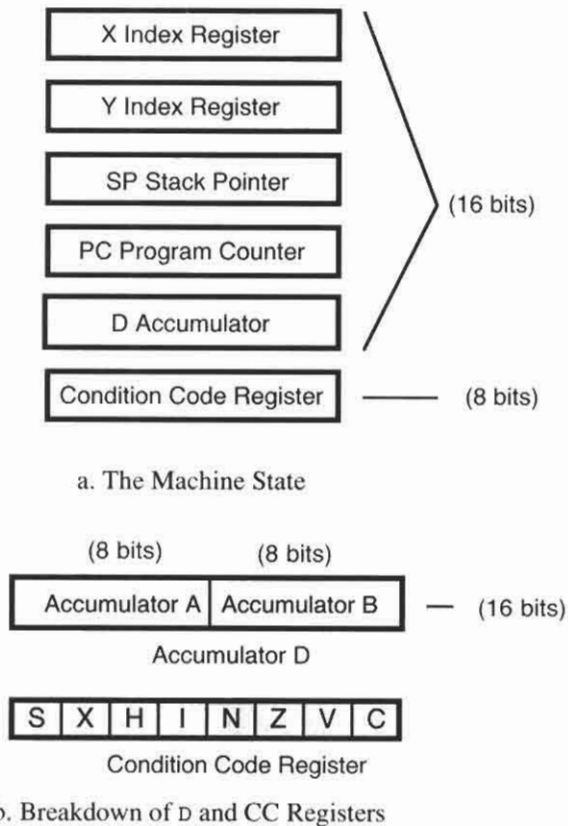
X Index Register

Y Index Register

SP Stack Pointer

PC Program Counter

D Accumulator

(16 bits)

Condition Code Register

(8 bits)

a. The Machine State

(8 bits)

(8 bits)

| Accumulator A | Accumulator B |
|---|---|

(16 bits)

Accumulator D

| S | X | H | I | N | Z | V | C |
|---|---|---|---|---|---|---|---|

Condition Code Register

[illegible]. Breakdown of D and CC Registers